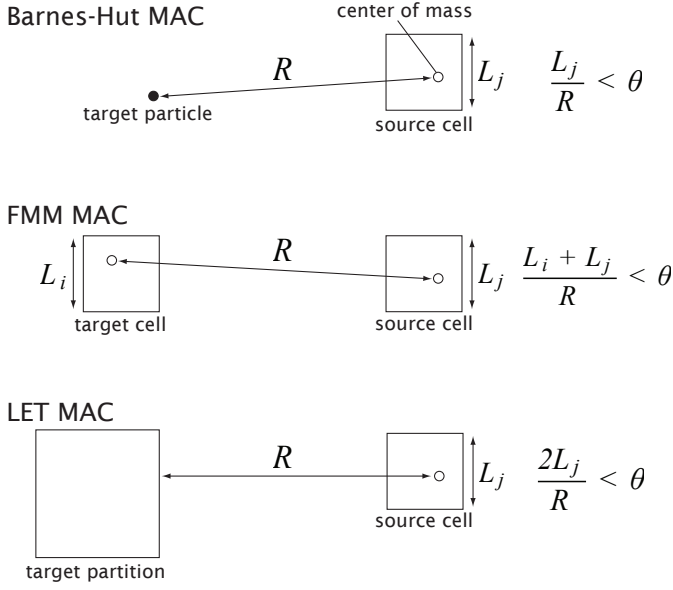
Barnes-Hut MAC

center of mass

$R$

$L_j$

$\frac{L_j}{R} < \theta$

target particle

source cell

FMM MAC

$L_i$

$R$

$L_j$

$\frac{L_i + L_j}{R} < \theta$

target cell

source cell

LET MAC

$R$

$L_j$

$\frac{2L_j}{R} < \theta$

source cell

target partition